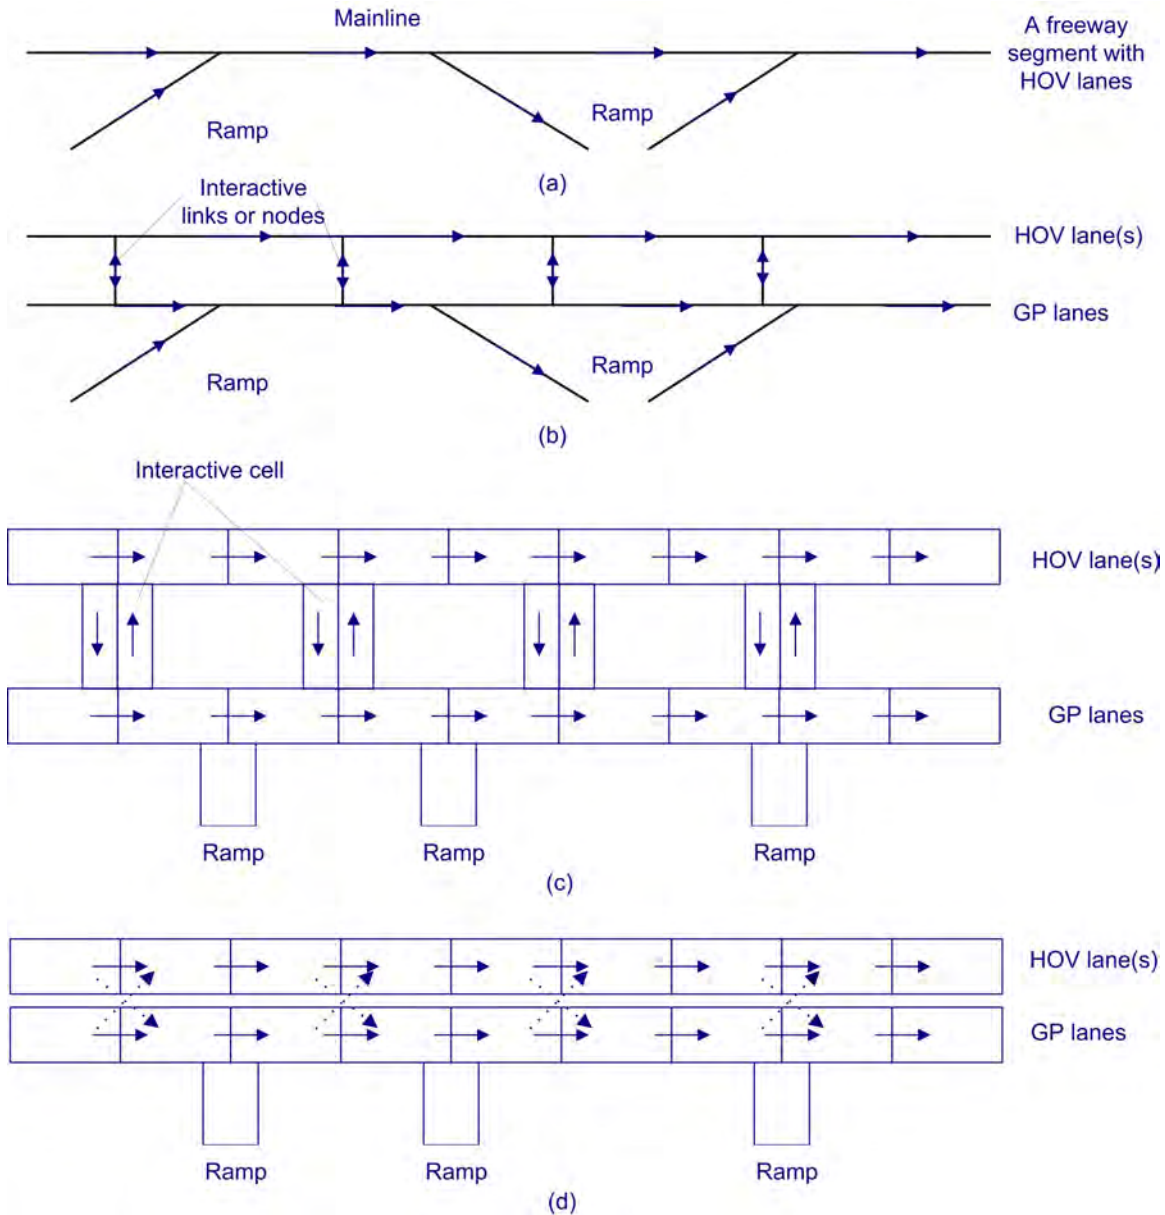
Mainline

A freeway segment with HOV lanes

Ramp

Ramp

(a)

Interactive links or nodes

HOV lane(s)

GP lanes

Ramp

Ramp

(b)

Interactive cell

HOV lane(s)

GP lanes

Ramp

Ramp

Ramp

(c)

HOV lane(s)

GP lanes

Ramp

Ramp

Ramp

(d)